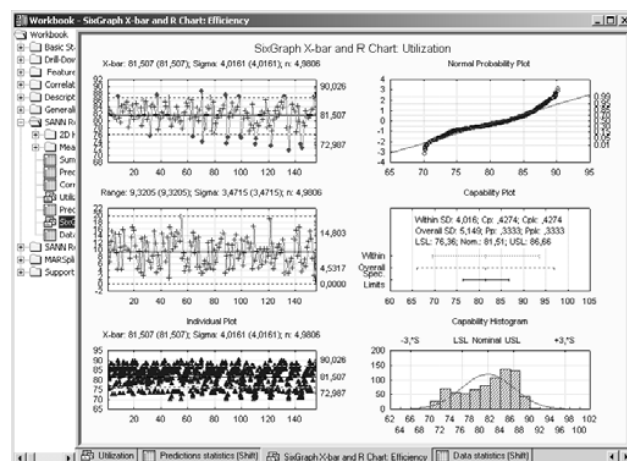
Workbook - SixGraph X-bar and R Chart: Efficiency

Workbook
Basic St
Drill-Dov
Feature
Correlat
Descript
Generali
SANN R
2D
Mea
Sum
Prec
Corr
Utili
Prec
Six
Data
SANN R
MARSpli
Support

SixGraph X-bar and R Chart: Utilization

X-bar: 81,507 (81,507); Sigma: 4,0161 (4,0161); n: 4,9806

90,026
81,507
72,987

20 40 60 80 100 120 140

Normal Probability Plot

0.99
0.95
0.01

65 70 75 80 85 90 95

Range: 9,3205 (9,3205); Sigma: 3,4715 (3,4715); n: 4,9806

14,803
4,5317
0,0000

20 40 60 80 100 120 140

Capability Plot

Within SD: 4,016; Cp: ,4274; Cpk: ,4274
Overall SD: 5,149; Pp: ,3333; Ppk: ,3333
LSL: 76,36; Nom.: 81,51; USL: 86,66

Within
Overall
Spec.
Limits

60 65 70 75 80 85 90 95 100 105

Individual Plot

X-bar: 81,507 (81,507); Sigma: 4,0161 (4,0161); n: 4,9806

95
90
85
80
75
70
65

90,026
81,507
72,987

20 40 60 80 100 120 140

Capability Histogram

-3,*S LSL Nominal USL +3,*S

200
150
100
50
0

62 66 70 74 78 82 86 90 94 98 102
64 68 72 76 80 84 88 92 96 100

Utilization | Predictions statistics (Shift) | SixGraph X-bar and R Chart: Efficiency | Data statistics (Shift)